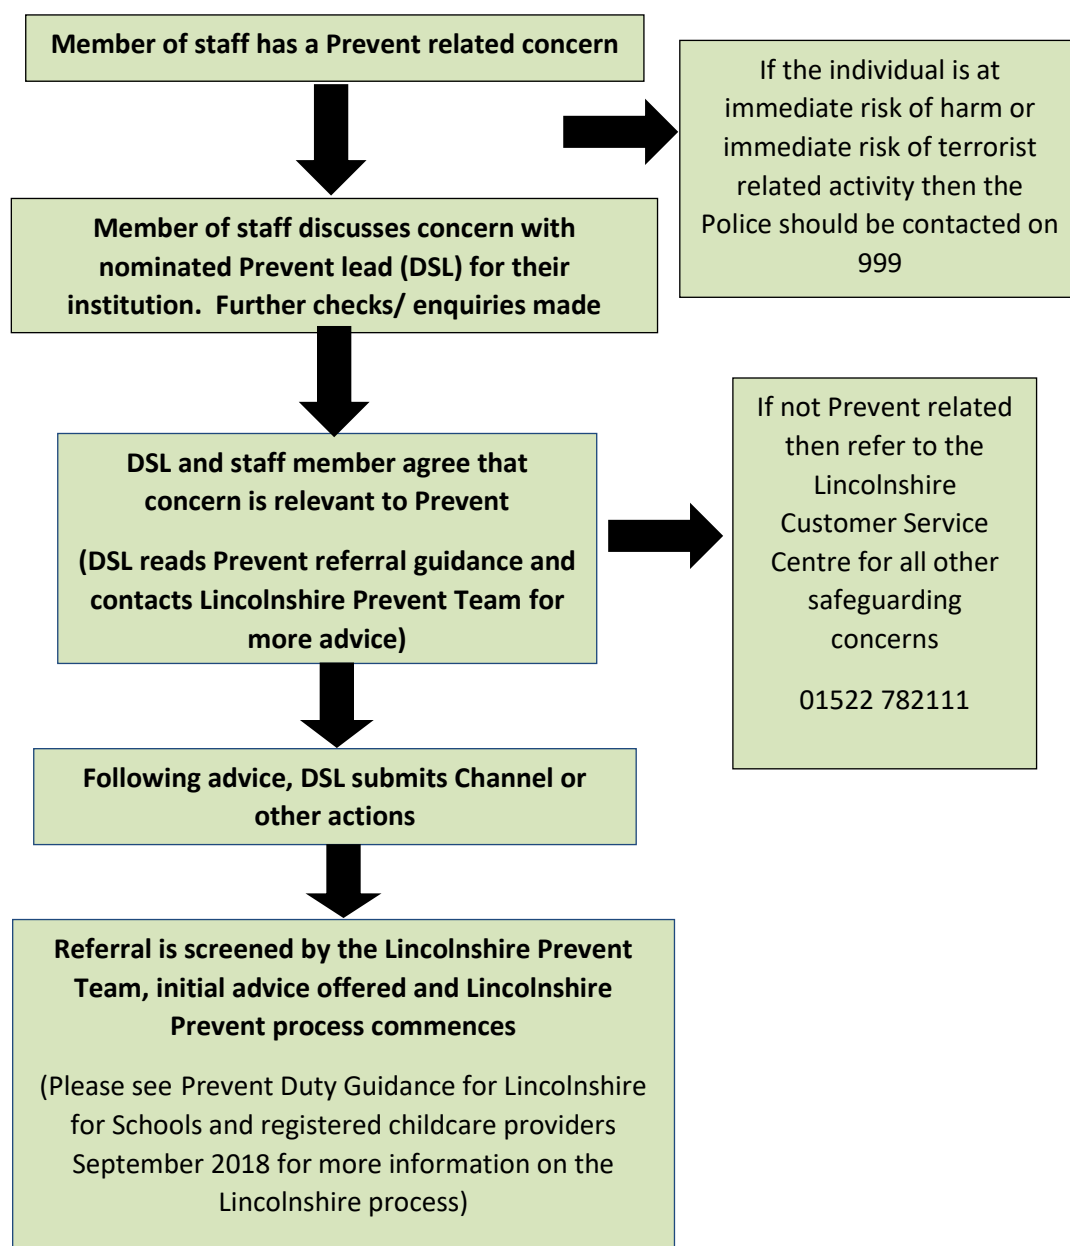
Member of staff has a Prevent related concern

If the individual is at immediate risk of harm or immediate risk of terrorist related activity then the Police should be contacted on 999

Member of staff discusses concern with nominated Prevent lead (DSL) for their institution. Further checks/ enquiries made

If not Prevent related then refer to the Lincolnshire Customer Service Centre for all other safeguarding concerns

01522 782111

DSL and staff member agree that concern is relevant to Prevent

(DSL reads Prevent referral guidance and contacts Lincolnshire Prevent Team for more advice)

Following advice, DSL submits Channel or other actions

Referral is screened by the Lincolnshire Prevent Team, initial advice offered and Lincolnshire Prevent process commences

(Please see Prevent Duty Guidance for Lincolnshire for Schools and registered childcare providers September 2018 for more information on the Lincolnshire process)